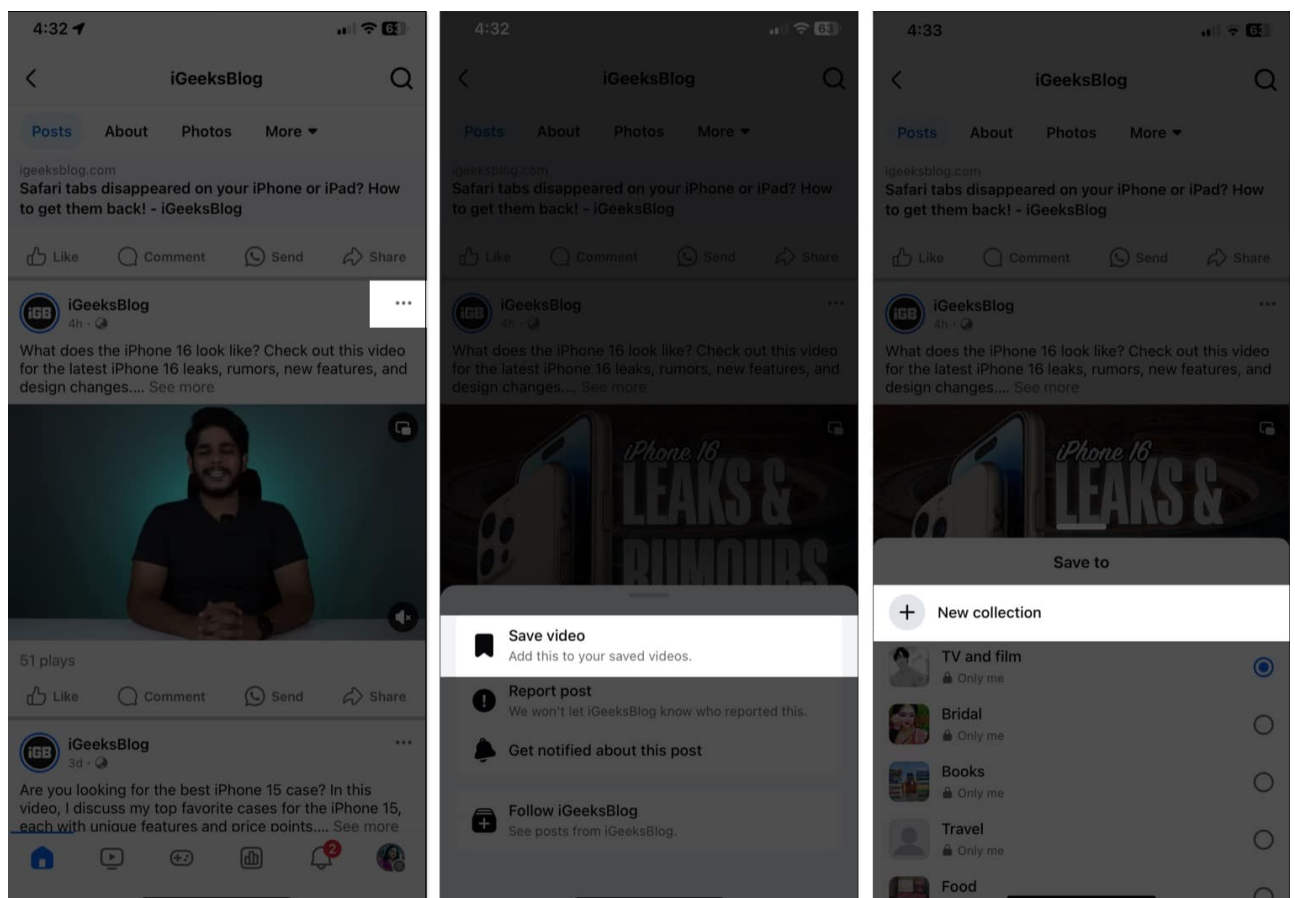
4:32

iGeeksBlog

Posts About Photos More

igeeksblog.com
Safari tabs disappeared on your iPhone or iPad? How to get them back! - iGeeksBlog

Like Comment Send Share

iGeeksBlog
4h ·

What does the iPhone 16 look like? Check out this video for the latest iPhone 16 leaks, rumors, new features, and design changes.... See more

51 plays

Like Comment Send Share

iGeeksBlog
3d ·

Are you looking for the best iPhone 15 case? In this video, I discuss my top favorite cases for the iPhone 15, each with unique features and price points.... See more

2

4:32

iGeeksBlog

Posts About Photos More

igeeksblog.com
Safari tabs disappeared on your iPhone or iPad? How to get them back! - iGeeksBlog

Like Comment Send Share

iGeeksBlog
4h ·

What does the iPhone 16 look like? Check out this video for the latest iPhone 16 leaks, rumors, new features, and design changes.... See more

iPhone 16
LEAKS &
RUMOURS

Save video
Add this to your saved videos.

Report post
We won't let iGeeksBlog know who reported this.

Get notified about this post

Follow iGeeksBlog
See posts from iGeeksBlog.

4:33

iGeeksBlog

Posts About Photos More

igeeksblog.com
Safari tabs disappeared on your iPhone or iPad? How to get them back! - iGeeksBlog

Like Comment Send Share

iGeeksBlog
4h ·

What does the iPhone 16 look like? Check out this video for the latest iPhone 16 leaks, rumors, new features, and design changes.... See more

iPhone 16
LEAKS &

Save to

New collection

TV and film
Only me

Bridal
Only me

Books
Only me

Travel
Only me

Food